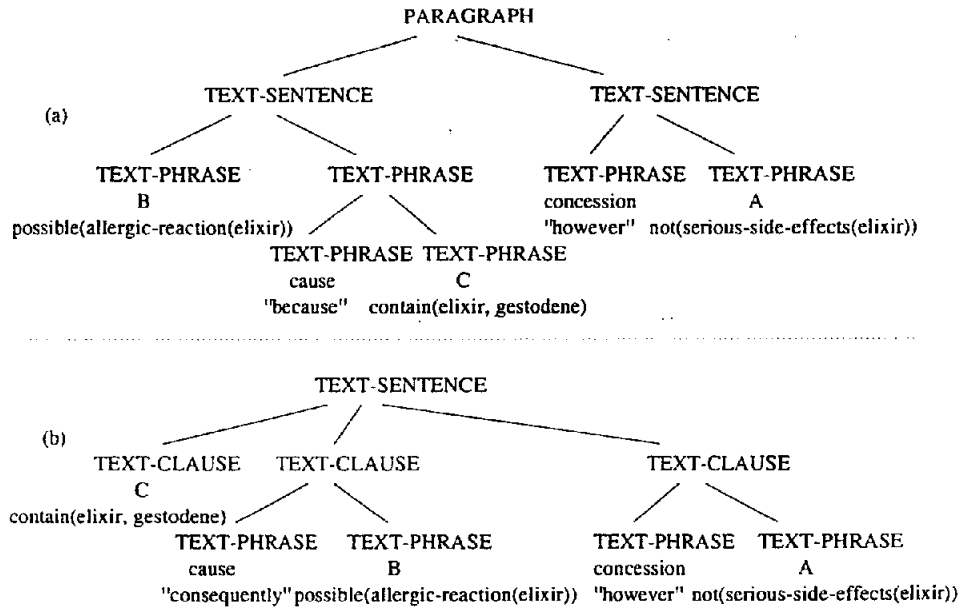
PARAGRAPH

(a)

TEXT-SENTENCE

TEXT-SENTENCE

TEXT-PHRASE
B
possible(allergic-reaction(elixir))

TEXT-PHRASE

TEXT-PHRASE
cause
"because"

TEXT-PHRASE
C
contain(elixir, gestodene)

TEXT-PHRASE
concession
"however"

TEXT-PHRASE
A
not(serious-side-effects(elixir))

TEXT-SENTENCE

(b)

TEXT-CLAUSE
C
contain(elixir, gestodene)

TEXT-CLAUSE

TEXT-PHRASE
cause
"consequently"

TEXT-PHRASE
B
possible(allergic-reaction(elixir))

TEXT-CLAUSE

TEXT-PHRASE
concession
"however"

TEXT-PHRASE
A
not(serious-side-effects(elixir))